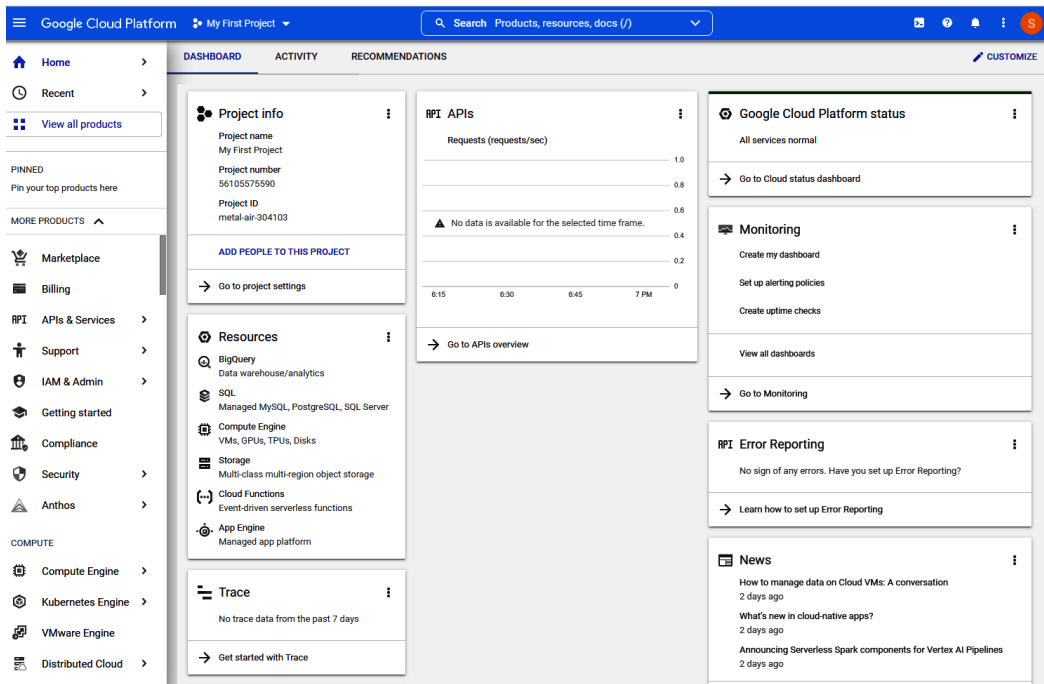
Google Cloud Platform   My First Project

Search Products, resources, docs (/)

S

Home
Recent
View all products

PINNED
Pin your top products here

MORE PRODUCTS

Marketplace
Billing
APIs & Services
Support
IAM & Admin
Getting started
Compliance
Security
Anthos

COMPUTE

Compute Engine
Kubernetes Engine
VMware Engine
Distributed Cloud

DASHBOARD   ACTIVITY   RECOMMENDATIONS   CUSTOMIZE

Project info
Project name
My First Project
Project number
56105575590
Project ID
metal-air-304103

ADD PEOPLE TO THIS PROJECT

Go to project settings

Resources
BigQuery
Data warehouse/analytics
SQL
Managed MySQL, PostgreSQL, SQL Server
Compute Engine
VMs, GPUs, TPUs, Disks
Storage
Multi-class multi-region object storage
Cloud Functions
Event-driven serverless functions
App Engine
Managed app platform

Trace
No trace data from the past 7 days

Get started with Trace

API APIs
Requests (requests/sec)
1.0
0.8
0.6
0.4
0.2
0
No data is available for the selected time frame.
6:15   6:30   6:45   7 PM

Go to APIs overview

Google Cloud Platform status
All services normal

Go to Cloud status dashboard

Monitoring
Create my dashboard
Set up alerting policies
Create uptime checks

View all dashboards

Go to Monitoring

API Error Reporting
No sign of any errors. Have you set up Error Reporting?

Learn how to set up Error Reporting

News
How to manage data on Cloud VMs: A conversation
2 days ago
What's new in cloud-native apps?
2 days ago
Announcing Serverless Spark components for Vertex AI Pipelines
2 days ago